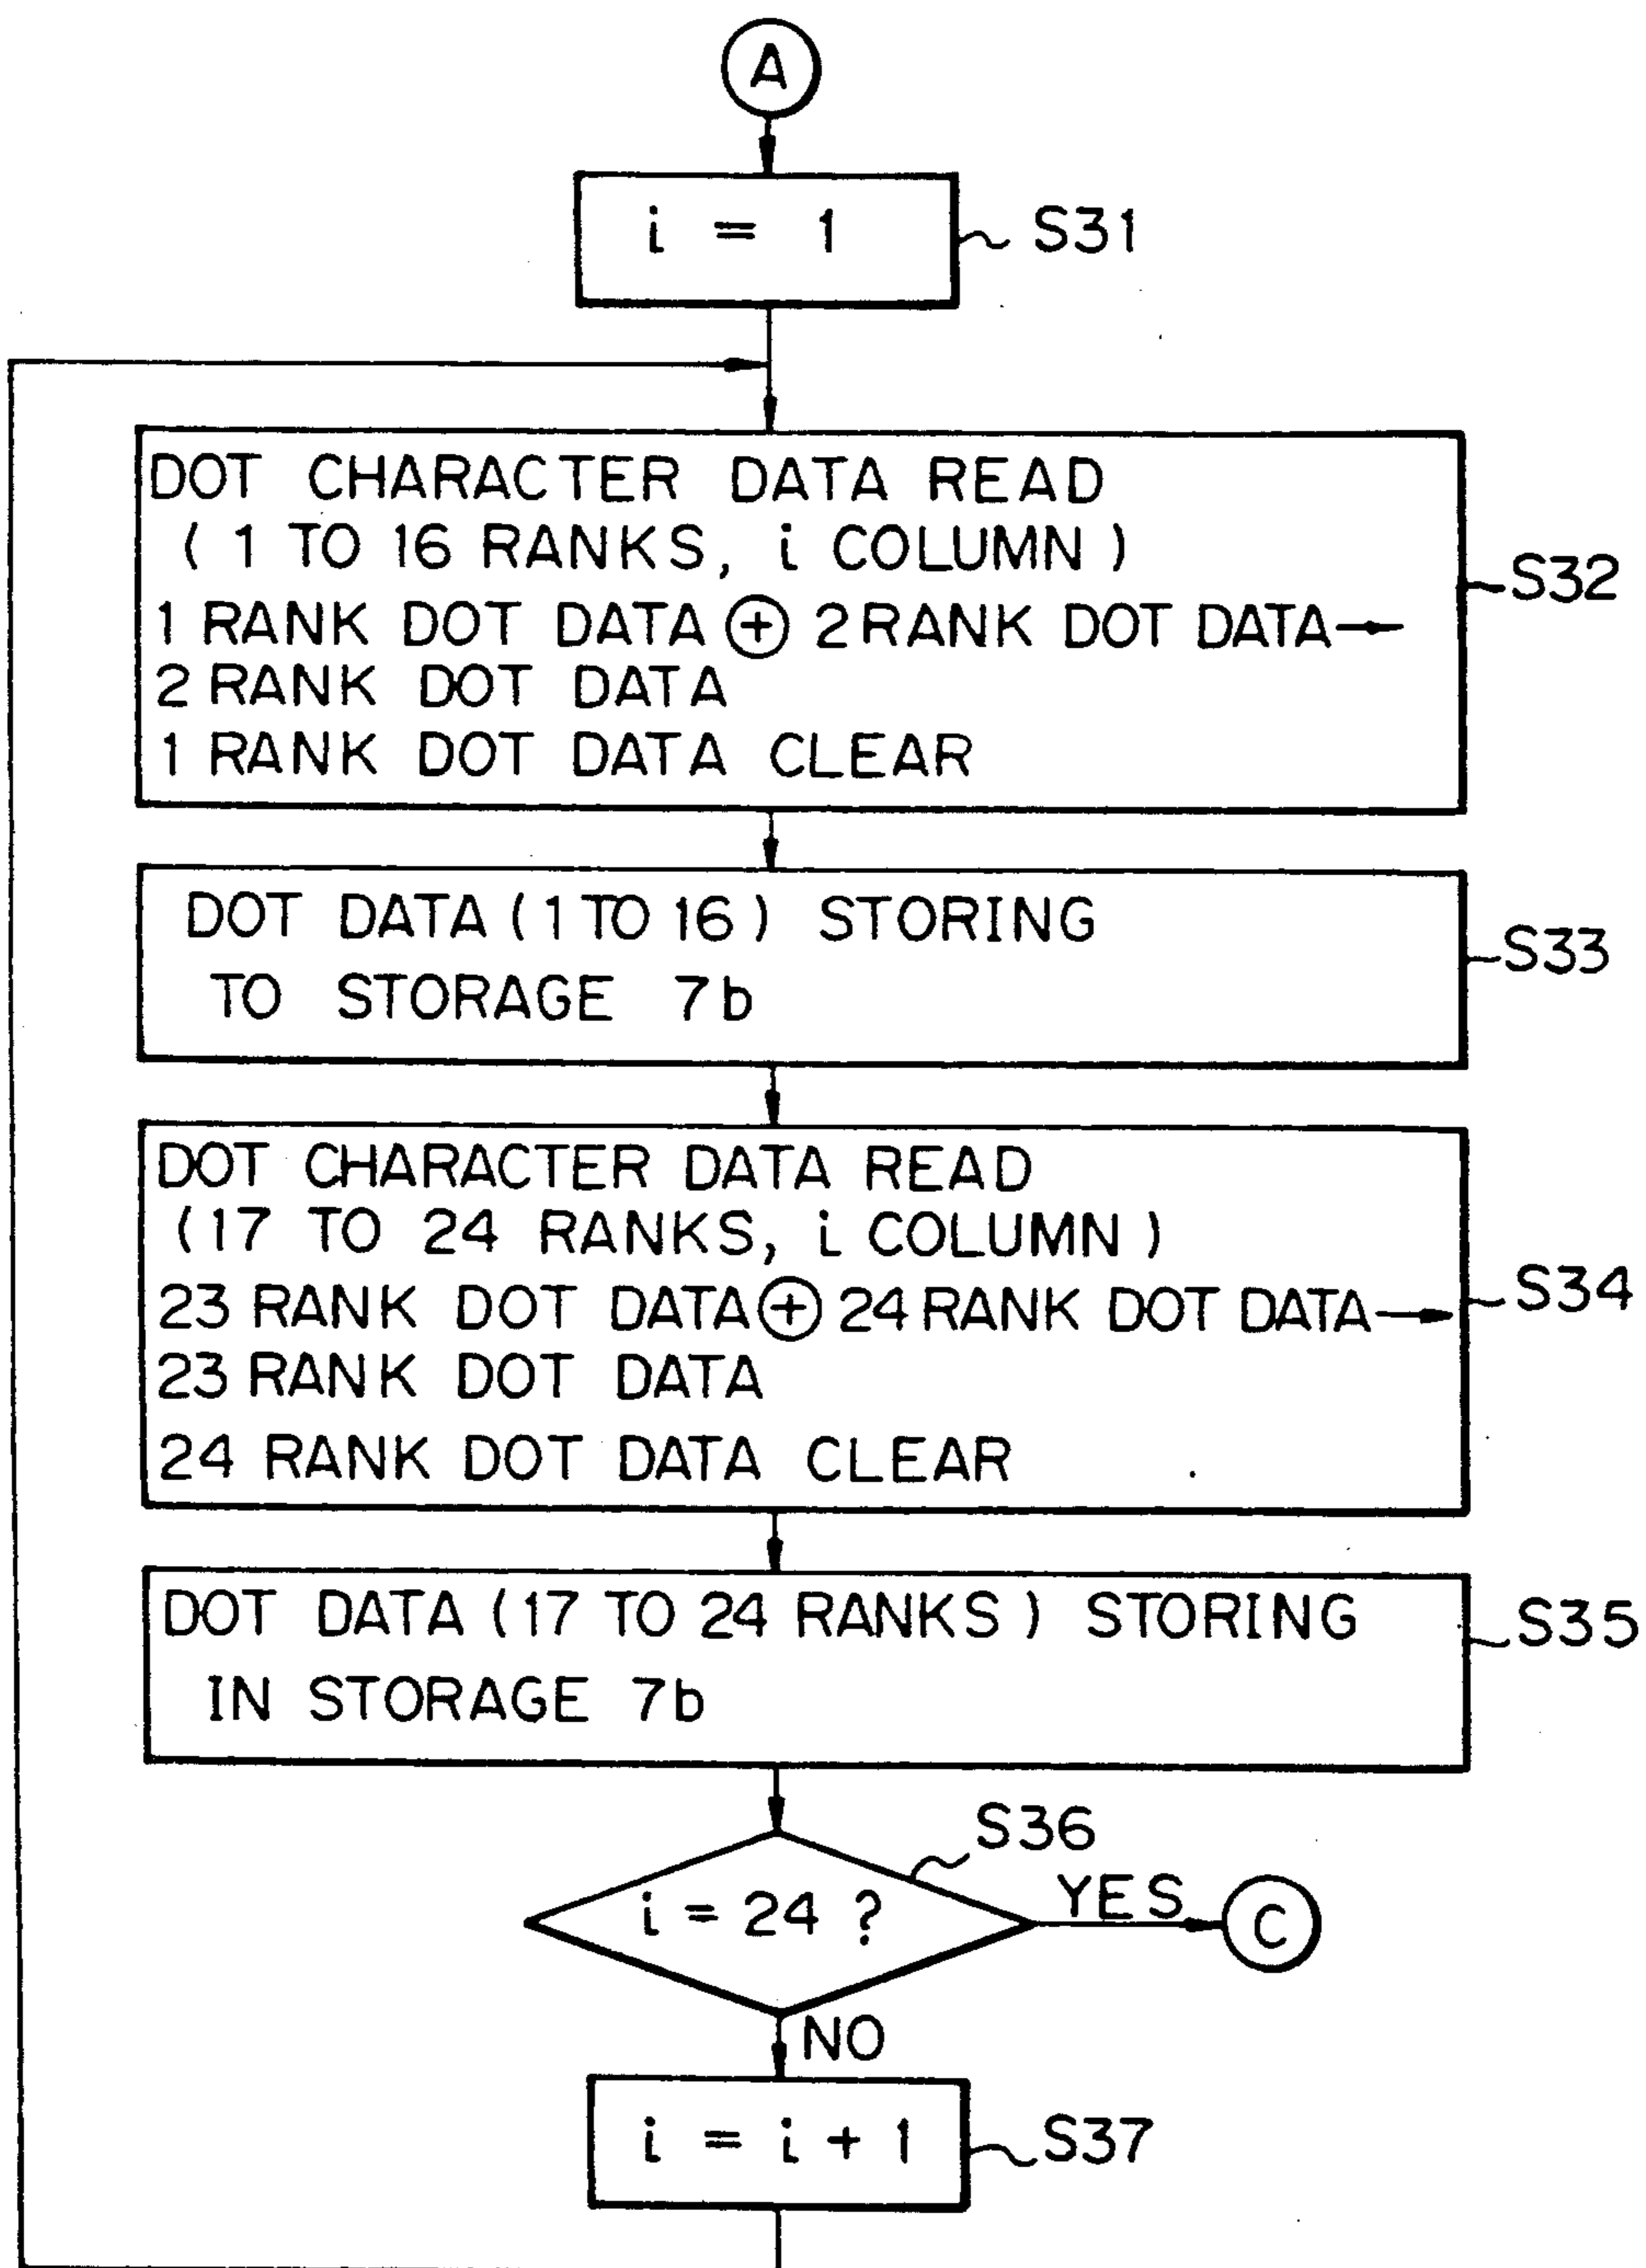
A

$i = 1$

S31

DOT CHARACTER DATA READ
( 1 TO 16 RANKS, i COLUMN )
1 RANK DOT DATA $\oplus$ 2 RANK DOT DATA →
2 RANK DOT DATA
1 RANK DOT DATA CLEAR

S32

DOT DATA ( 1 TO 16 ) STORING
TO STORAGE 7b

S33

DOT CHARACTER DATA READ
(17 TO 24 RANKS, i COLUMN )
23 RANK DOT DATA $\oplus$ 24 RANK DOT DATA →
23 RANK DOT DATA
24 RANK DOT DATA CLEAR

S34

DOT DATA ( 17 TO 24 RANKS ) STORING
IN STORAGE 7b

S35

S36

$i = 24$ ?

YES

C

NO

$i = i + 1$

S37